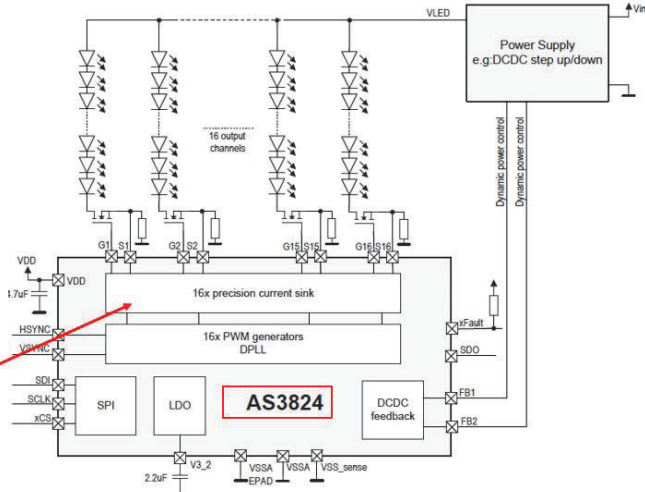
VLED

Vin

Power Supply
e.g:DCDC step up/down

16 output channels

Dynamic power control

Dynamic power control

G1 S1

G2 S2

G15 S15

G16 S16

VDD

VDD

4.7uF

16x precision current sink

xFault

HSYNC

VSYNC

16x PWM generators
DPLL

SDO

SDI

SCLK

xCS

SPI

LDO

AS3824

DCDC
feedback

FB1

FB2

2.2uF

V3_2

VSSA

EPAD

VSSA

VSS_sense